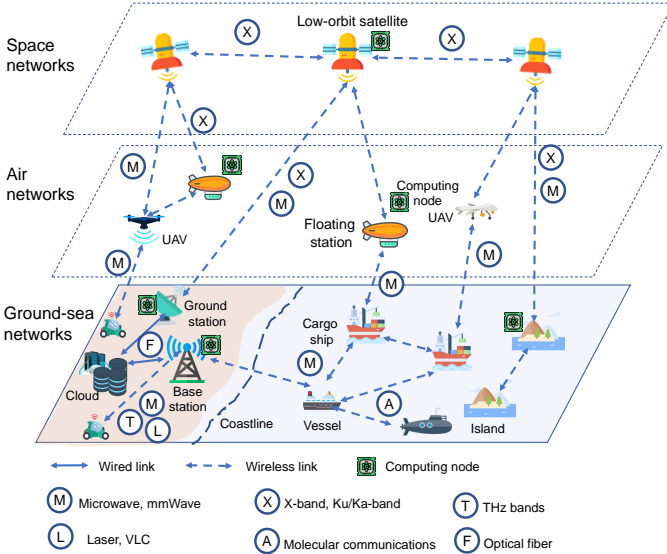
Space networks

Low-orbit satellite

X

X

X

X

Air networks

M

X

M

X

M

Computing node

UAV

Floating station

UAV

M

M

Ground-sea networks

Ground station

Cargo ship

F

Cloud

Base station

M

T

M

L

Coastline

Vessel

A

Island

Wired link

Wireless link

Computing node

M Microwave, mmWave

X X-band, Ku/Ka-band

T THz bands

L Laser, VLC

A Molecular communications

F Optical fiber